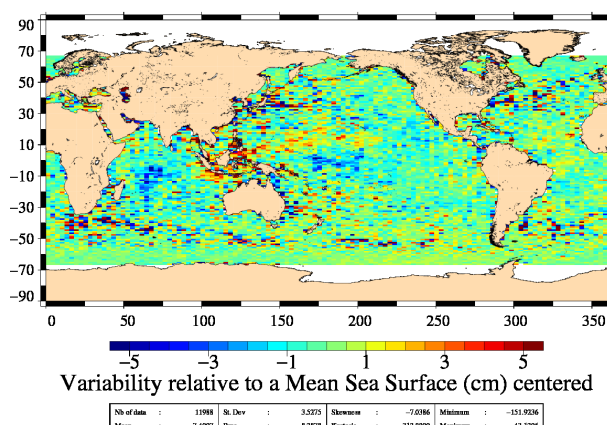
90
70
50
30
10
−10
−30
−50
−70
−90
0
50
100
150
200
250
300
350
−5
−3
−1
1
3
5
Variability relative to a Mean Sea Surface (cm) centered

| Nb of data | : | 11988 | St. Dev | : | 3.5275 | Skewness | : | −7.0386 | Minimum | : | −151.9236 |
|---|---|---|---|---|---|---|---|---|---|---|---|
| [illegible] | : | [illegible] | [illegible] | : | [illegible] | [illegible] | : | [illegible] | Maximum | : | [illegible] |